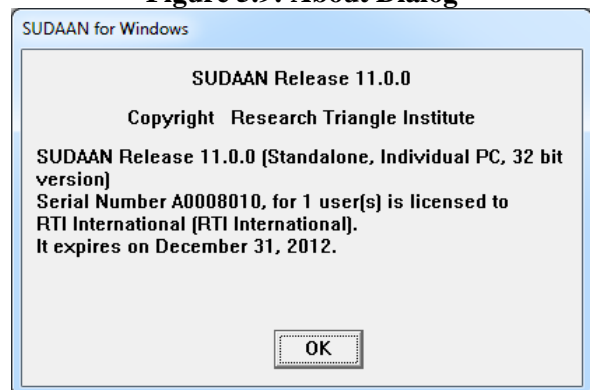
Figure 3.9: About Dialog

SUDAAN for Windows

SUDAAN Release 11.0.0

Copyright Research Triangle Institute

SUDAAN Release 11.0.0 (Standalone, Individual PC, 32 bit version)
Serial Number A0008010, for 1 user(s) is licensed to RTI International (RTI International).
It expires on December 31, 2012.

OK